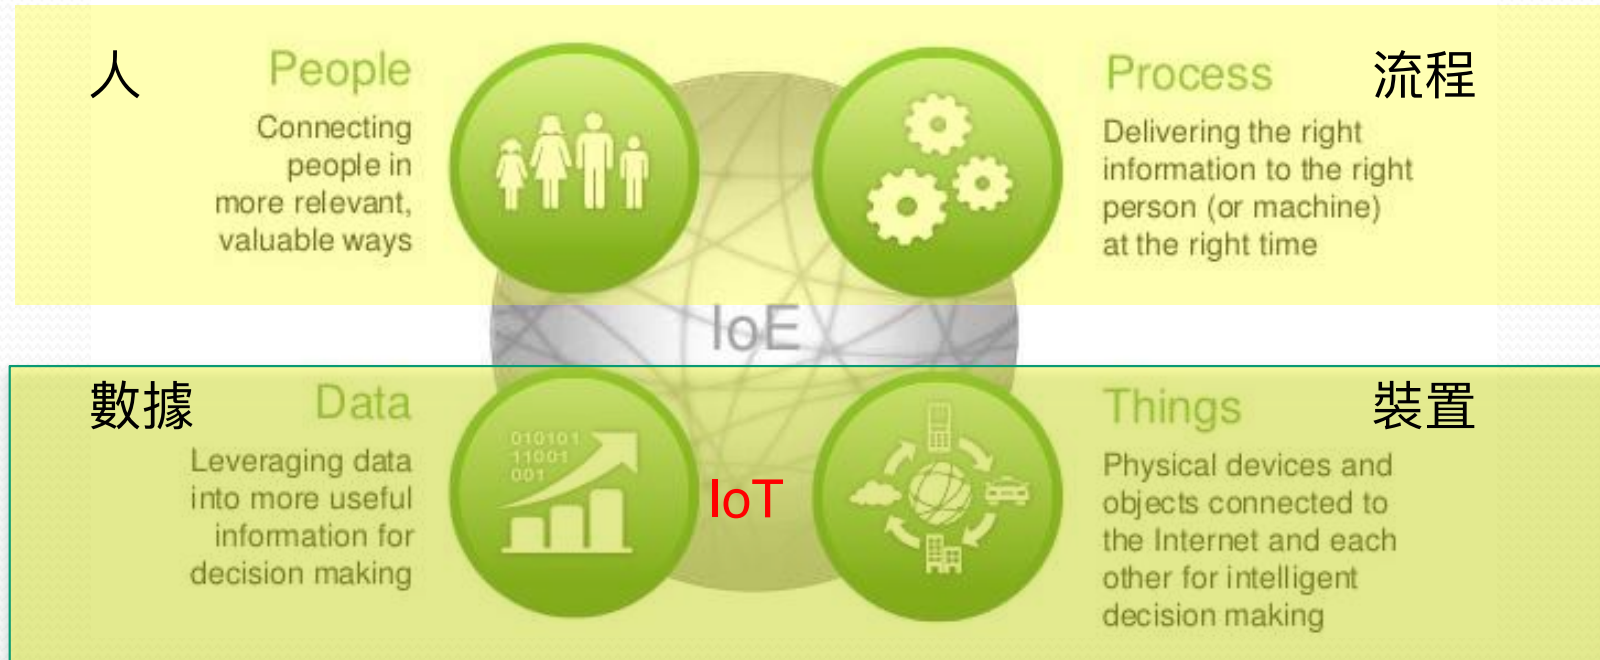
人

People

Connecting people in more relevant, valuable ways

Process

流程

Delivering the right information to the right person (or machine) at the right time

IoE

數據

Data

Leveraging data into more useful information for decision making

010101
11001
001

IoT

Things

裝置

Physical devices and objects connected to the Internet and each other for intelligent decision making